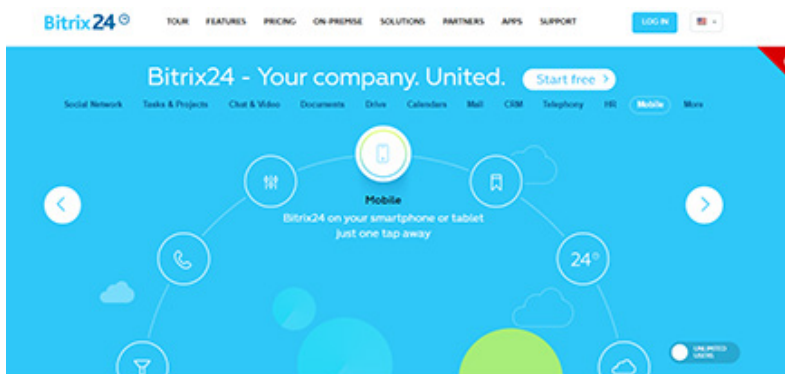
Bitrix24

TOUR FEATURES PRICING ON-PREMISE SOLUTIONS PARTNERS APPS SUPPORT

LOG IN

Bitrix24 - Your company. United.

Start free

Social Network Tasks & Projects Chat & Video Documents Drive Calendars Mail CRM Telephony HR Mobile More

Mobile

Bitrix24 on your smartphone or tablet just one tap away

24

UNLIMITED USERS